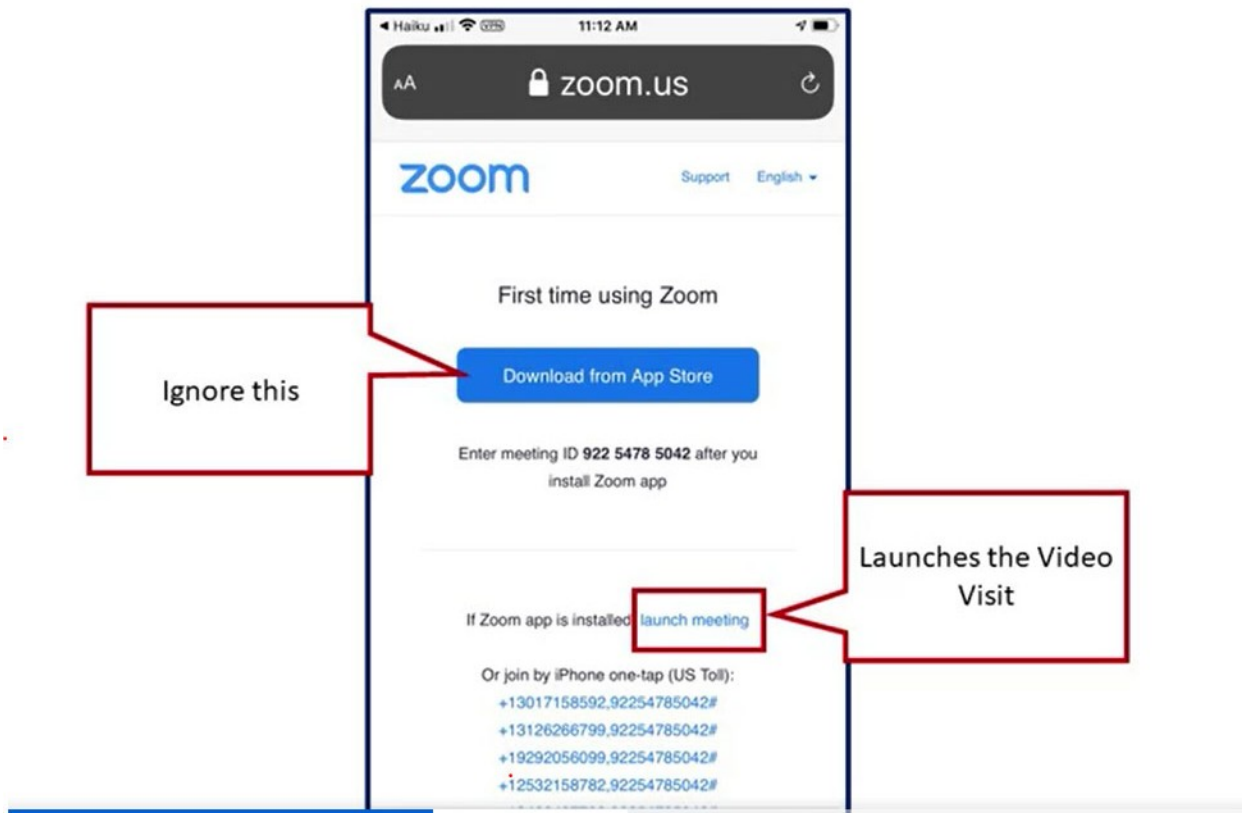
◄ Haiku VPN 11:12 AM

AA zoom.us

zoom Support English ▾

First time using Zoom

Ignore this

Download from App Store

Enter meeting ID **922 5478 5042** after you install Zoom app

Launches the Video Visit

If Zoom app is installed launch meeting

Or join by iPhone one-tap (US Toll):
+13017158592,92254785042#
+13126266799,92254785042#
+19292056099,92254785042#
+12532158782,92254785042#
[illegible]